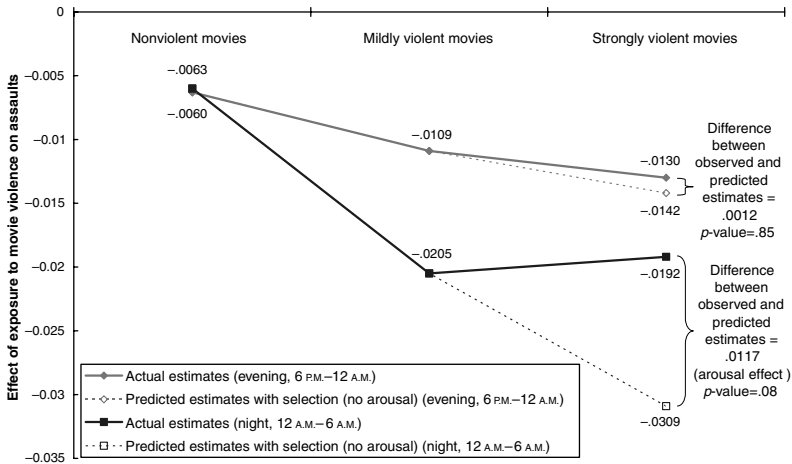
0
-0.005
-0.01
-0.015
-0.02
-0.025
-0.03
-0.035

Effect of exposure to movie violence on assaults

Nonviolent movies
Mildly violent movies
Strongly violent movies

–.0063
–.0060
–.0109
–.0205
–.0130
–.0142
–.0192
–.0309

Difference between observed and predicted estimates = .0012 *p*-value=.85

Difference between observed and predicted estimates = .0117 (arousal effect ) *p*-value=.08

Actual estimates (evening, 6 P.M.–12 A.M.)
Predicted estimates with selection (no arousal) (evening, 6 P.M.–12 A.M.)
Actual estimates (night, 12 A.M.–6 A.M.)
Predicted estimates with selection (no arousal) (night, 12 A.M.–6 A.M.)